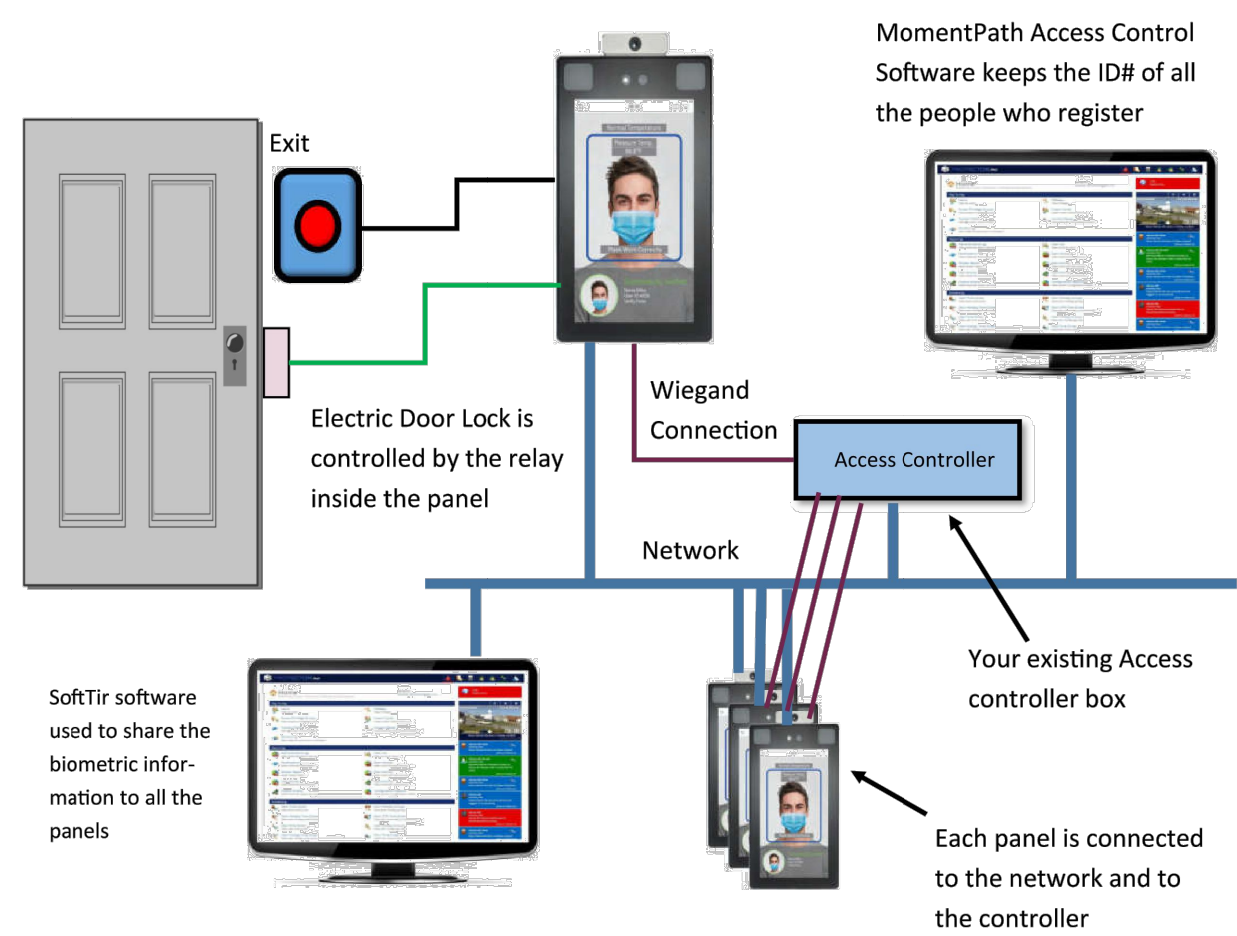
MomentPath Access Control Software keeps the ID# of all the people who register

Exit

Normal Temperature

Pleasure Temp. 36.8°C

Thank You! Correctly

Electric Door Lock is controlled by the relay inside the panel

Wiegand Connection

Access Controller

Network

Your existing Access controller box

SoftTir software used to share the biometric information to all the panels

Each panel is connected to the network and to the controller